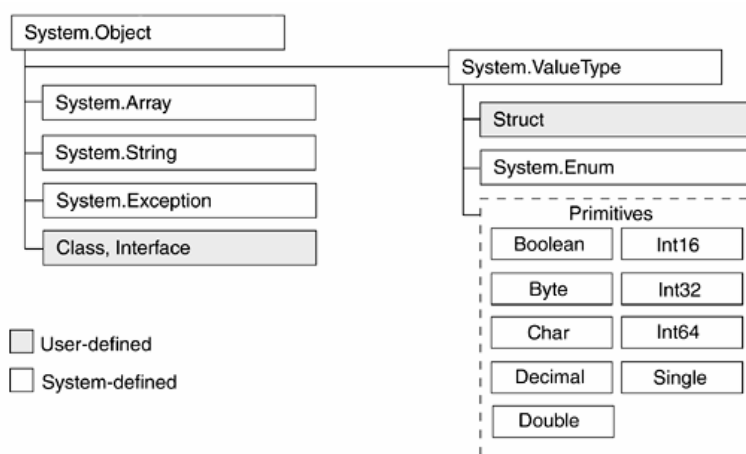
System.Object

System.Array

System.String

System.Exception

Class, Interface

System.ValueType

Struct

System.Enum

Primitives

Boolean

Int16

Byte

Int32

Char

Int64

Decimal

Single

Double

User-defined

System-defined